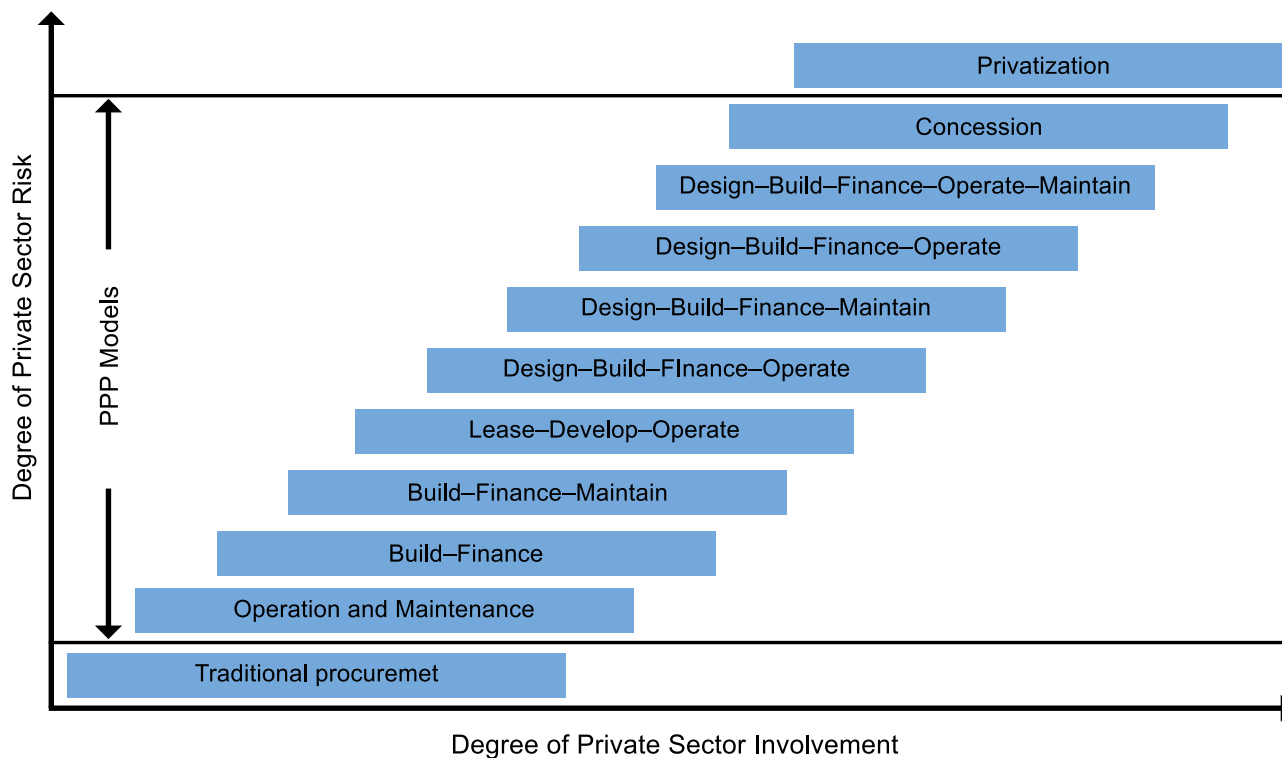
Privatization

Concession

Design–Build–Finance–Operate–Maintain

Design–Build–Finance–Operate

Design–Build–Finance–Maintain

Design–Build–FInance–Operate

Lease–Develop–Operate

Build–Finance–Maintain

Build–Finance

Operation and Maintenance

Traditional procuremet

PPP Models

Degree of Private Sector Risk

Degree of Private Sector Involvement